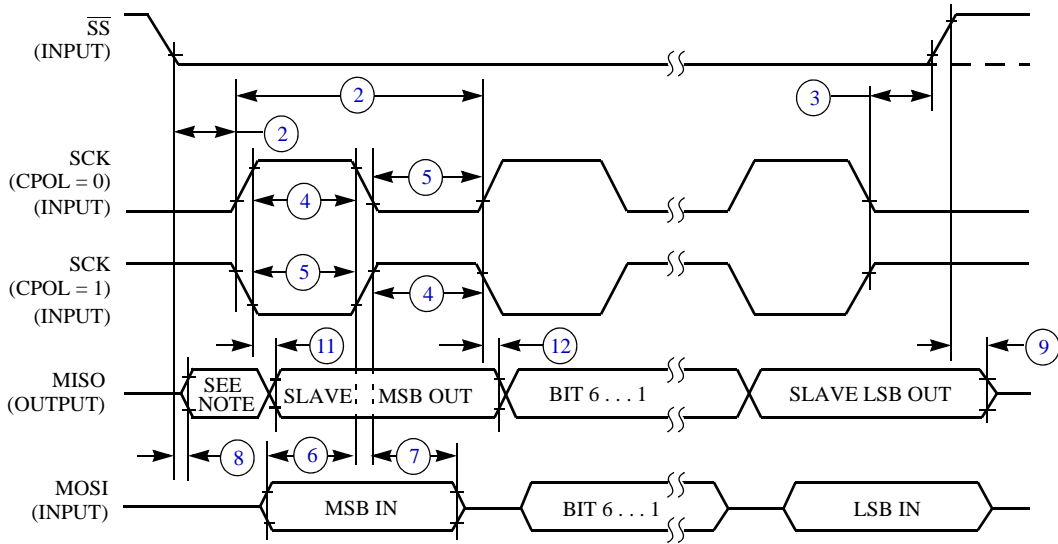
$\overline{SS}$
(INPUT)

2

2

3

SCK
(CPOL = 0)
(INPUT)

5

4

SCK
(CPOL = 1)
(INPUT)

5

4

11

12

9

MISO
(OUTPUT)

SEE NOTE

SLAVE

MSB OUT

BIT 6 . . . 1

SLAVE LSB OUT

8

6

7

MOSI
(INPUT)

MSB IN

BIT 6 . . . 1

LSB IN